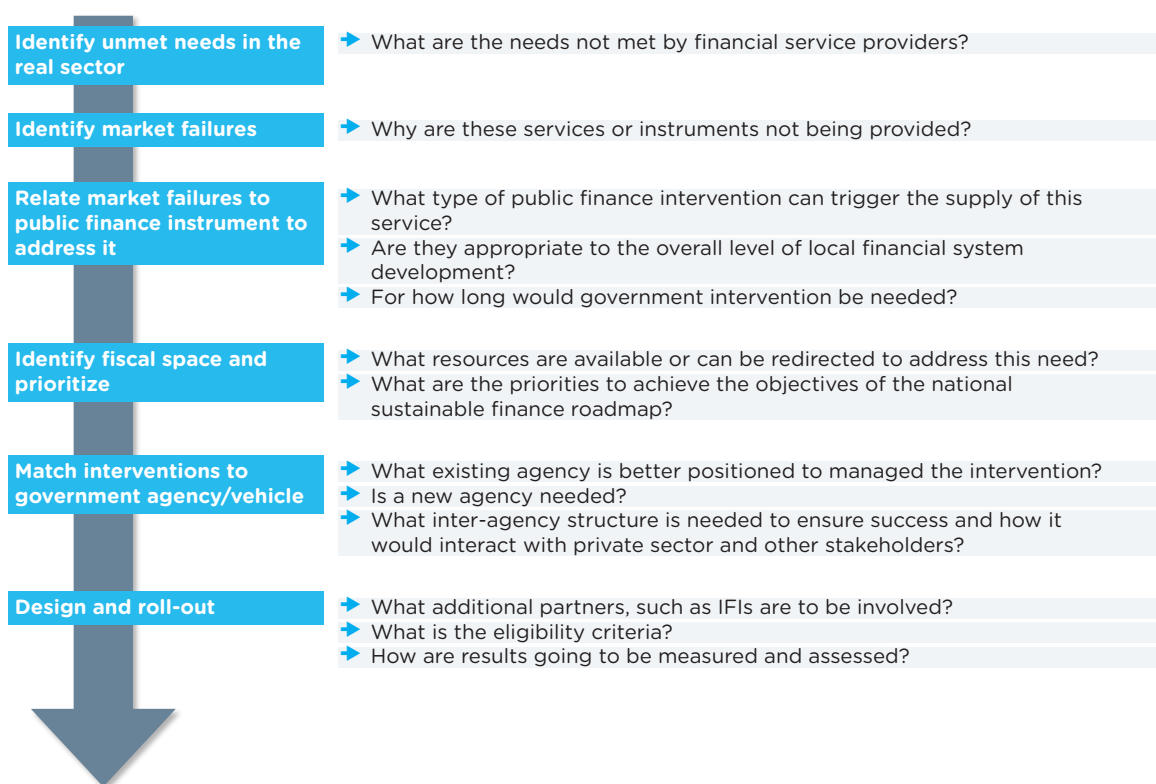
Identify unmet needs in the real sector

What are the needs not met by financial service providers?

Identify market failures

Why are these services or instruments not being provided?

Relate market failures to public finance instrument to address it

What type of public finance intervention can trigger the supply of this service?

Are they appropriate to the overall level of local financial system development?

For how long would government intervention be needed?

Identify fiscal space and prioritize

What resources are available or can be redirected to address this need?

What are the priorities to achieve the objectives of the national sustainable finance roadmap?

Match interventions to government agency/vehicle

What existing agency is better positioned to managed the intervention?

Is a new agency needed?

What inter-agency structure is needed to ensure success and how it would interact with private sector and other stakeholders?

Design and roll-out

What additional partners, such as IFIs are to be involved?

What is the eligibility criteria?

How are results going to be measured and assessed?